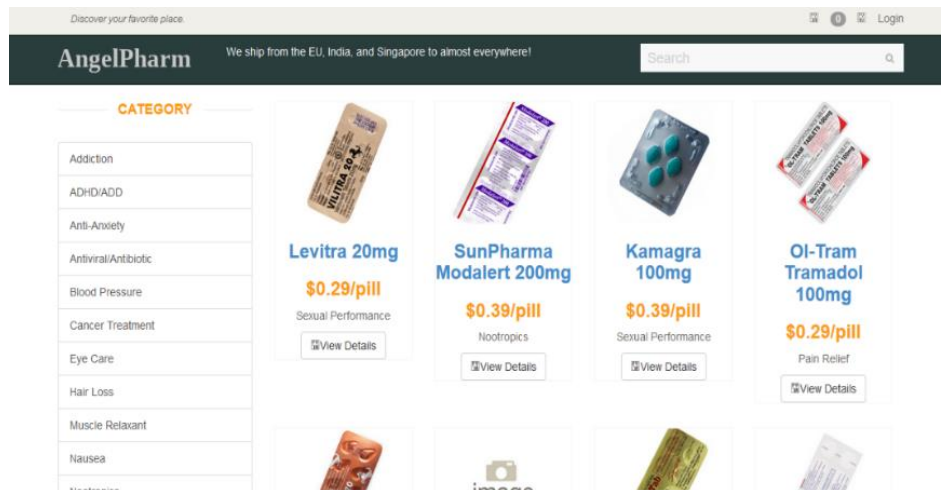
Discover your favorite place.

0 Login

AngelPharm

We ship from the EU, India, and Singapore to almost everywhere!

Search

CATEGORY

Addiction

ADHD/ADD

Anti-Anxiety

Antiviral/Antibiotic

Blood Pressure

Cancer Treatment

Eye Care

Hair Loss

Muscle Relaxant

Nausea

Levitra 20mg

$0.29/pill

Sexual Performance

View Details

SunPharma Modalert 200mg

$0.39/pill

Nootropics

View Details

Kamagra 100mg

$0.39/pill

Sexual Performance

View Details

Ol-Tram Tramadol 100mg

$0.29/pill

Pain Relief

View Details